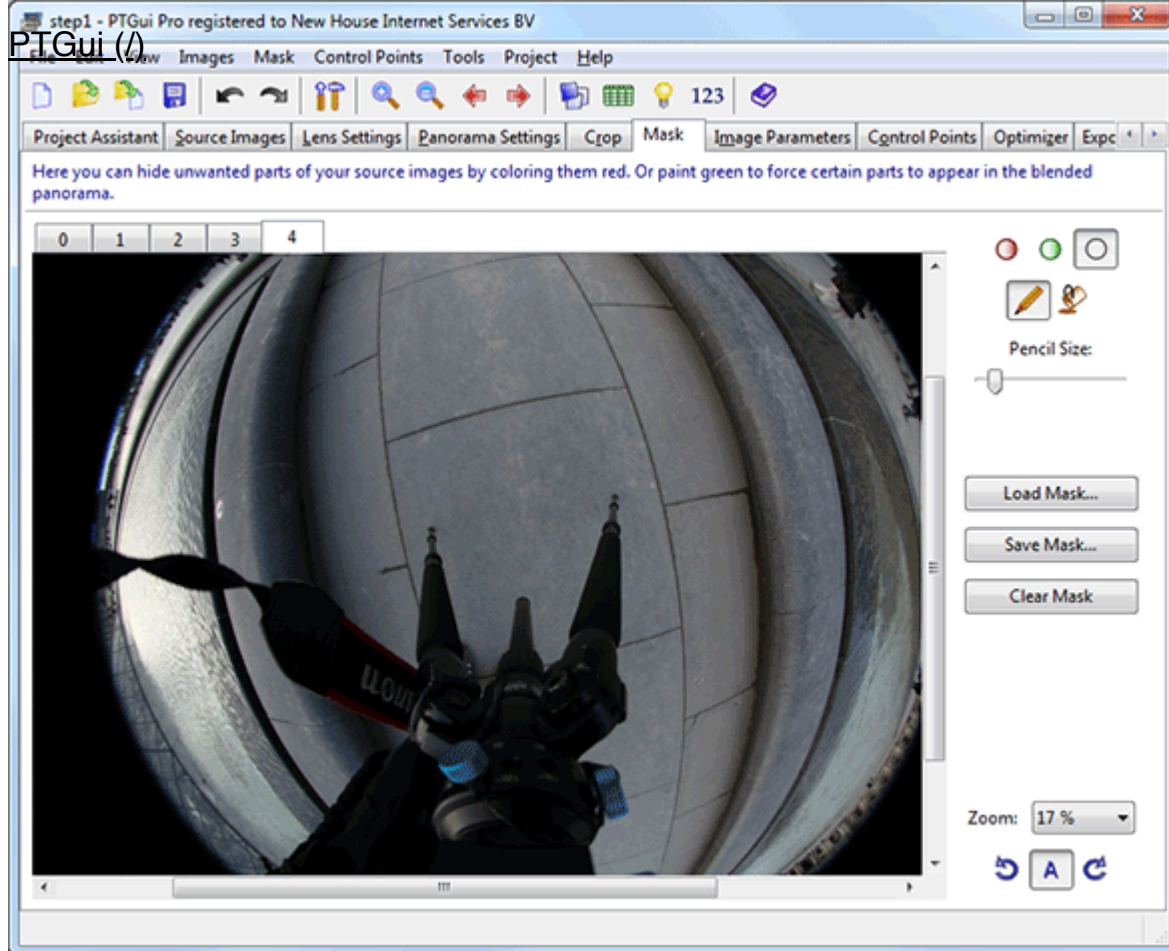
step1 - PTGui Pro registered to New House Internet Services BV

PTGui (/)

File Edit View Images Mask Control Points Tools Project Help

123

Project Assistant | Source Images | Lens Settings | Panorama Settings | Crop | Mask | Image Parameters | Control Points | Optimizer | Expc

Here you can hide unwanted parts of your source images by coloring them red. Or paint green to force certain parts to appear in the blended panorama.

0 1 2 3 4

Pencil Size:

Load Mask...

Save Mask...

Clear Mask

Zoom: 17 %

A